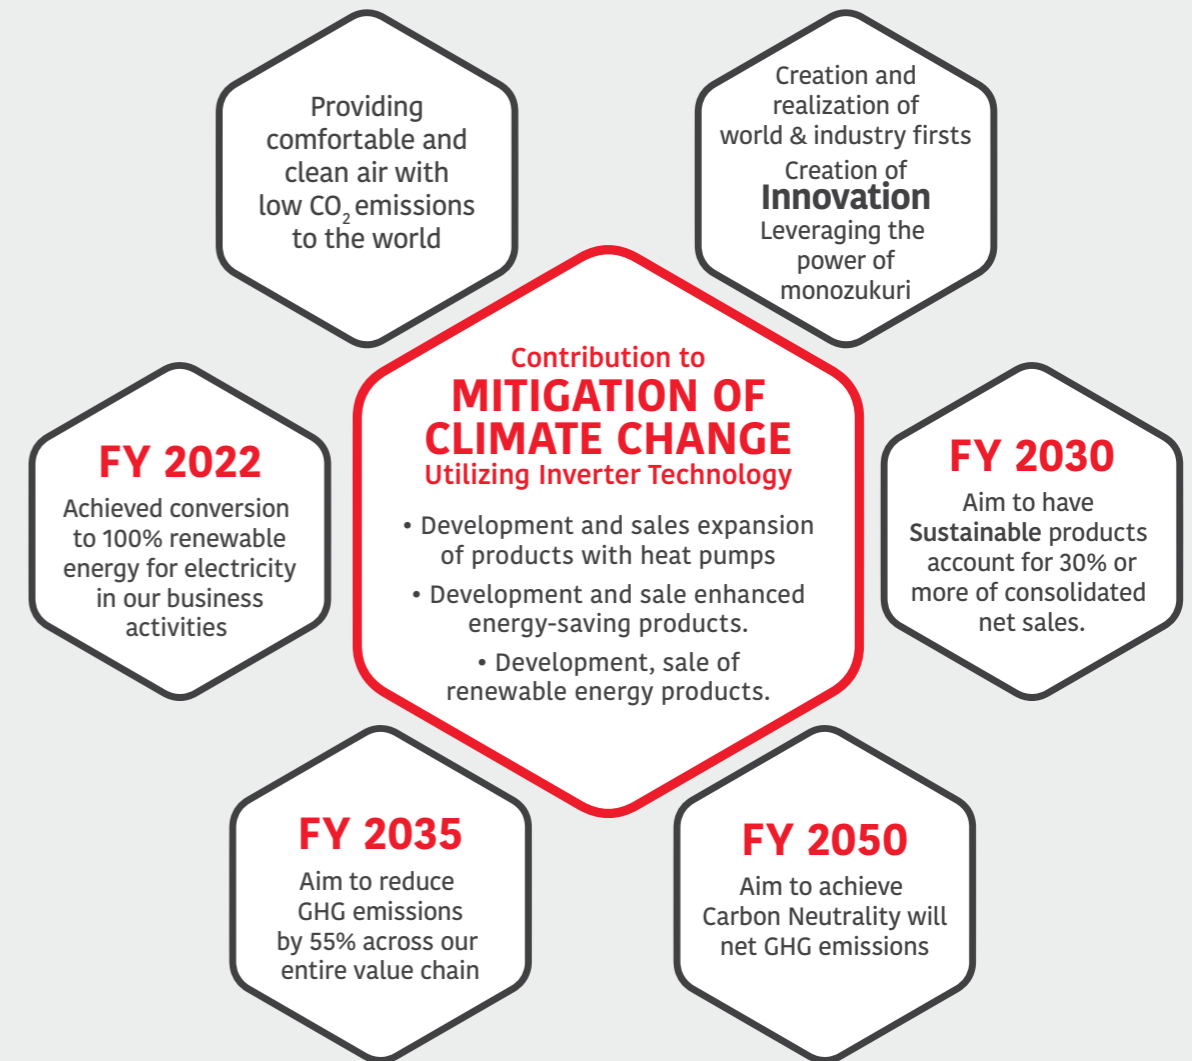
Providing comfortable and clean air with low $CO_2$ emissions to the world

Creation and realization of world & industry firsts
Creation of
Innovation
Leveraging the power of monozukuri

FY 2022
Achieved conversion to 100% renewable energy for electricity in our business activities

Contribution to
MITIGATION OF CLIMATE CHANGE
Utilizing Inverter Technology

• Development and sales expansion of products with heat pumps
• Development and sale enhanced energy-saving products.
• Development, sale of renewable energy products.

FY 2030
Aim to have Sustainable products account for 30% or more of consolidated net sales.

FY 2035
Aim to reduce GHG emissions by 55% across our entire value chain

FY 2050
Aim to achieve Carbon Neutrality will net GHG emissions